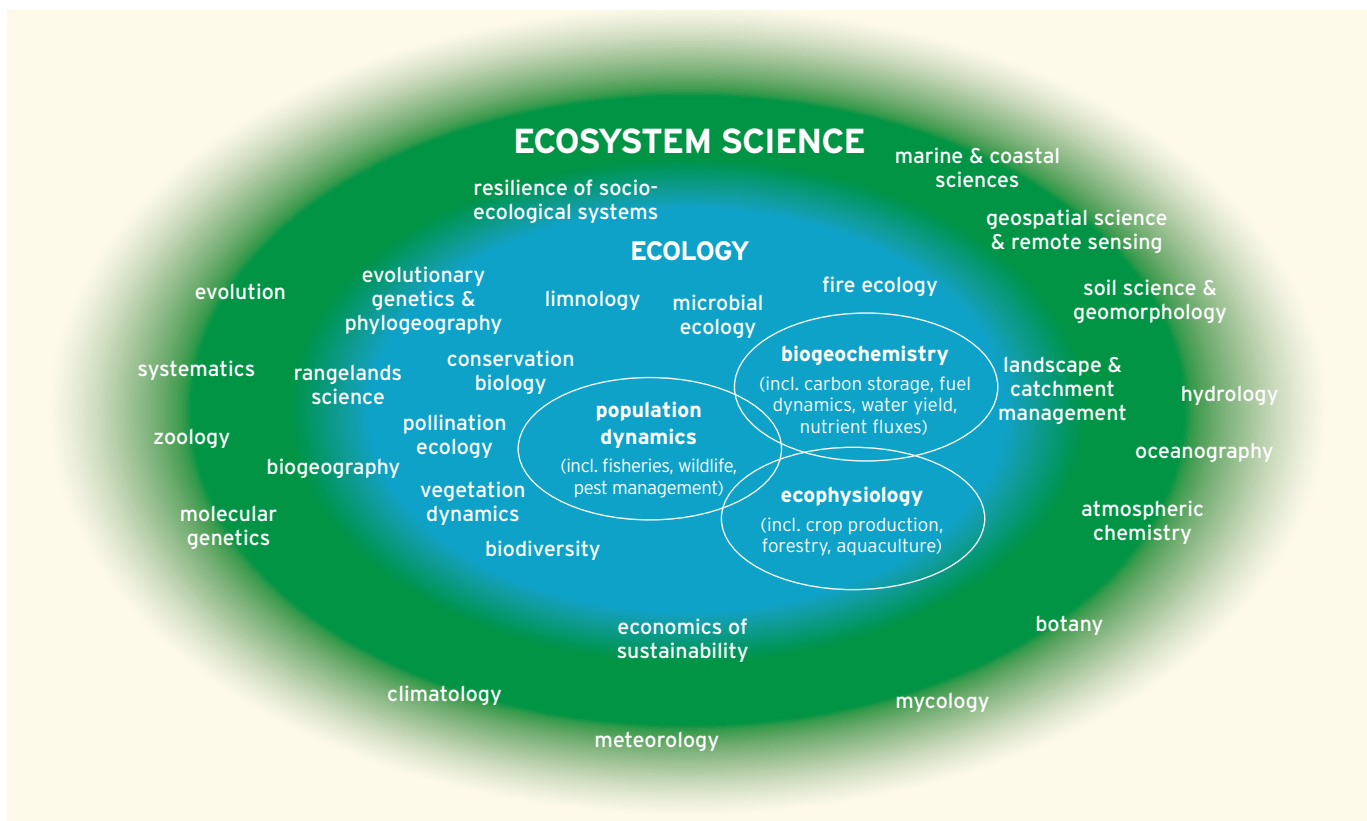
ECOSYSTEM SCIENCE

marine & coastal sciences

resilience of socio-ecological systems

geospatial science & remote sensing

ECOLOGY

evolution

evolutionary genetics & phylogeography

limnology

microbial ecology

fire ecology

soil science & geomorphology

systematics

rangelands science

conservation biology

biogeochemistry
(incl. carbon storage, fuel dynamics, water yield, nutrient fluxes)

landscape & catchment management

hydrology

zoology

pollination ecology

population dynamics
(incl. fisheries, wildlife, pest management)

oceanography

biogeography

vegetation dynamics

ecophysiology
(incl. crop production, forestry, aquaculture)

atmospheric chemistry

molecular genetics

biodiversity

economics of sustainability

botany

climatology

mycology

meteorology